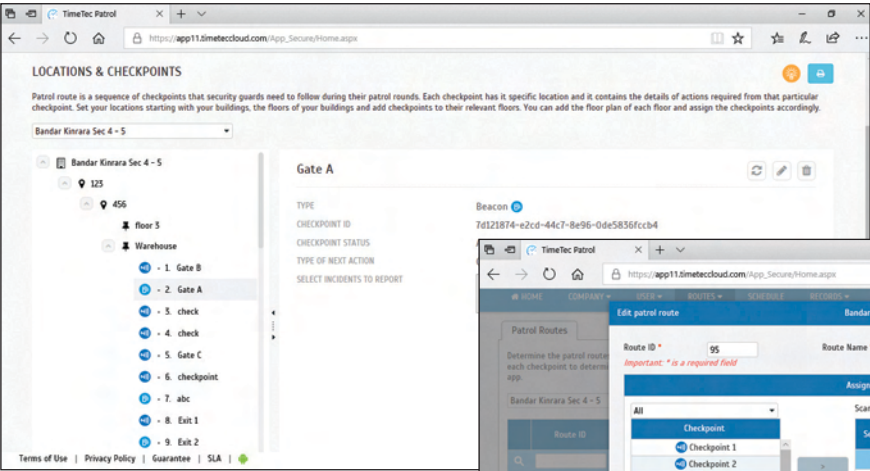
TimeTec Patrol

https://app11.timeteccloud.com/App_Secure/Home.aspx

LOCATIONS & CHECKPOINTS

Patrol route is a sequence of checkpoints that security guards need to follow during their patrol rounds. Each checkpoint has it specific location and it contains the details of actions required from that particular checkpoint. Set your locations starting with your buildings, the floors of your buildings and add checkpoints to their relevant floors. You can add the floor plan of each floor and assign the checkpoints accordingly.

Bandar Kinrara Sec 4 - 5

Bandar Kinrara Sec 4 - 5
123
456
floor 3
Warehouse
1. Gate B
2. Gate A
3. check
4. check
5. Gate C
6. checkpoint
7. abc
8. Exit 1
9. Exit 2

Gate A

TYPE
Beacon
CHECKPOINT ID
7d121874-e2cd-44c7-8e96-0de5836fccb4
CHECKPOINT STATUS
TYPE OF NEXT ACTION
SELECT INCIDENTS TO REPORT

Terms of Use | Privacy Policy | Guarantee | SLA |

TimeTec Patrol

https://app11.timeteccloud.com/App_Secure/Home.aspx

HOME COMPANY USER ROUTES SCHEDULE RECORDS

Patrol Routes

Determine the patrol route each checkpoint to determ app.

Bandar Kinrara Sec 4 - 5

Route ID

Edit patrol route

Bandar

Route ID *
95
Route Name
Important: * is a required field

Assign

All

Checkpoint
Checkpoint 1
Checkpoint 2

Scan